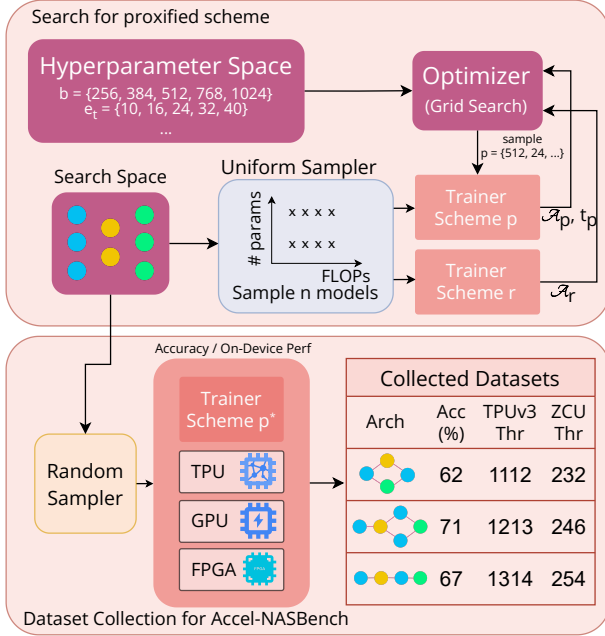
Search for proxified scheme

Hyperparameter Space
b = {256, 384, 512, 768, 1024}
$e_t$ = {10, 16, 24, 32, 40}
...

Optimizer
(Grid Search)

sample
p = {512, 24, ...}

Search Space

Uniform Sampler

# params
x x x x
x x x x
FLOPs
Sample n models

Trainer Scheme p

$\mathcal{A}_p$, $t_p$

Trainer Scheme r

$\mathcal{A}_r$

Accuracy / On-Device Perf

Trainer Scheme $p^*$

Random Sampler

TPU
GPU
FPGA

Collected Datasets

| Arch | Acc (%) | TPUv3 Thr | ZCU Thr |
|---|---|---|---|
| | 62 | 1112 | 232 |
| | 71 | 1213 | 246 |
| | 67 | 1314 | 254 |

Dataset Collection for Accel-NASBench